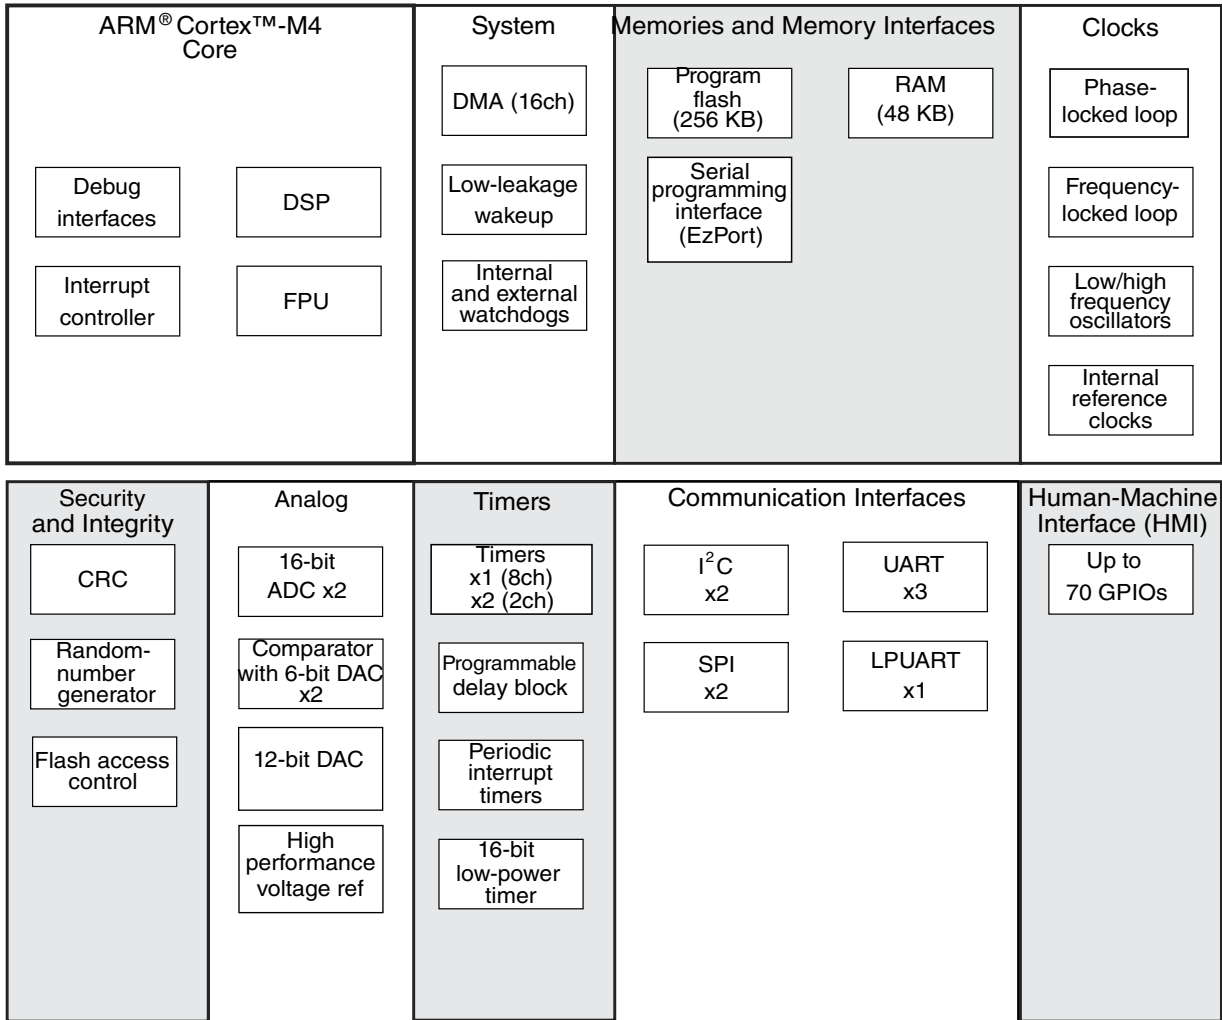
ARM® Cortex™-M4 Core

Debug interfaces

DSP

Interrupt controller

FPU

System

DMA (16ch)

Low-leakage wakeup

Internal and external watchdogs

Memories and Memory Interfaces

Program flash (256 KB)

RAM (48 KB)

Serial programming interface (EzPort)

Clocks

Phase-locked loop

Frequency-locked loop

Low/high frequency oscillators

Internal reference clocks

Security and Integrity

CRC

Random-number generator

Flash access control

Analog

16-bit ADC x2

Comparator with 6-bit DAC x2

12-bit DAC

High performance voltage ref

Timers

Timers x1 (8ch) x2 (2ch)

Programmable delay block

Periodic interrupt timers

16-bit low-power timer

Communication Interfaces

$I^2C$ x2

UART x3

SPI x2

LPUART x1

Human-Machine Interface (HMI)

Up to 70 GPIOs